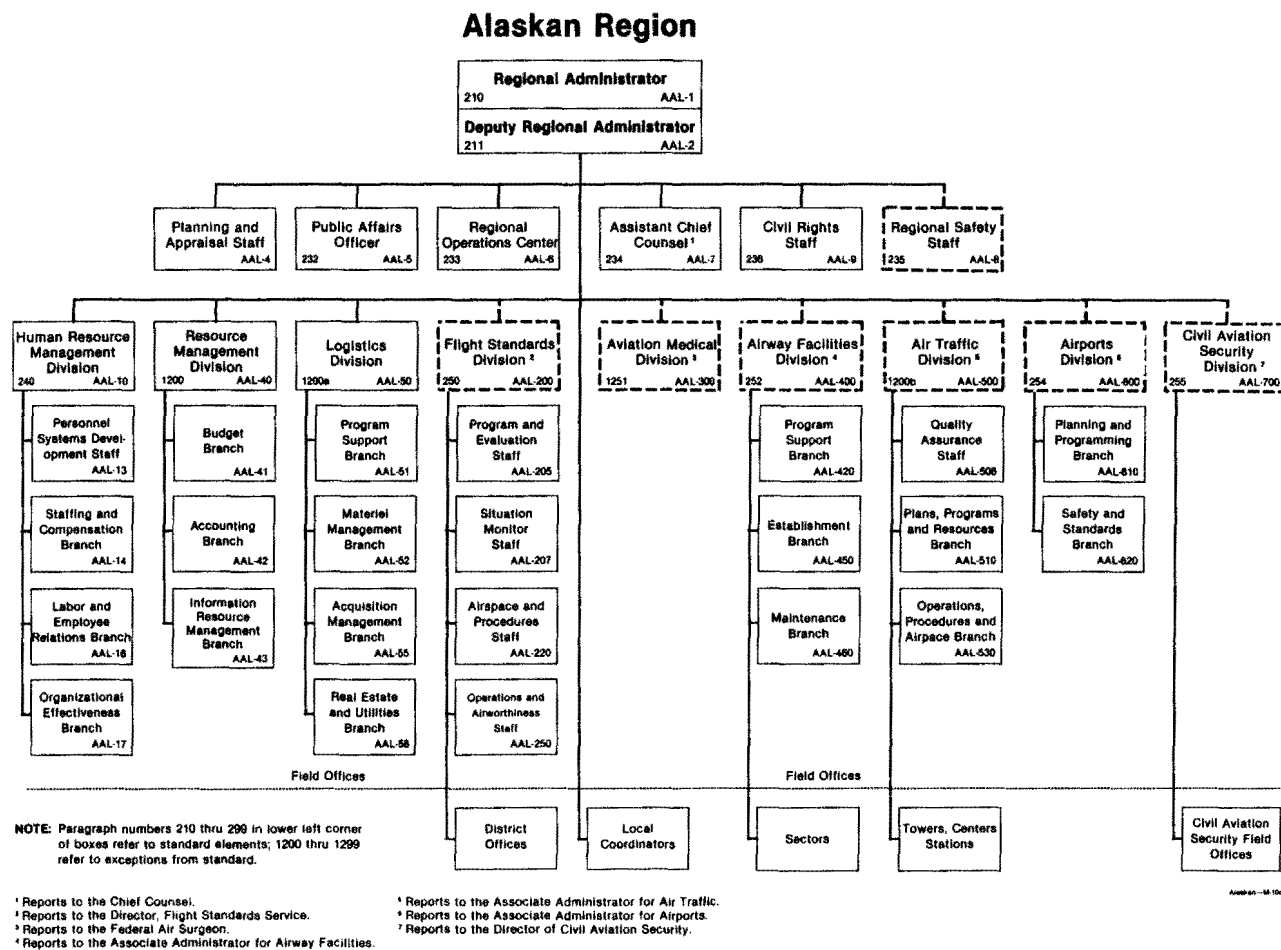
# Alaskan Region

Regional Administrator
210 AAL-1

Deputy Regional Administrator
211 AAL-2

Planning and Appraisal Staff AAL-4

Public Affairs Officer 232 AAL-5

Regional Operations Center 233 AAL-6

Assistant Chief Counsel ¹ 234 AAL-7

Civil Rights Staff 236 AAL-9

Regional Safety Staff 235 AAL-8

Human Resource Management Division 240 AAL-10

Personnel Systems Development Staff AAL-13

Staffing and Compensation Branch AAL-14

Labor and Employee Relations Branch AAL-16

Organizational Effectiveness Branch AAL-17

Resource Management Division 1200 AAL-40

Budget Branch AAL-41

Accounting Branch AAL-42

Information Resource Management Branch AAL-43

Logistics Division 1200a AAL-50

Program Support Branch AAL-51

Materiel Management Branch AAL-52

Acquisition Management Branch AAL-55

Real Estate and Utilities Branch AAL-58

Flight Standards Division ² 250 AAL-200

Program and Evaluation Staff AAL-205

Situation Monitor Staff AAL-207

Airspace and Procedures Staff AAL-220

Operations and Airworthiness Staff AAL-250

Aviation Medical Division ³ 1251 AAL-300

Airway Facilities Division ⁴ 252 AAL-400

Program Support Branch AAL-420

Establishment Branch AAL-450

Maintenance Branch AAL-460

Air Traffic Division ⁵ 1200b AAL-500

Quality Assurance Staff AAL-506

Plans, Programs and Resources Branch AAL-510

Operations, Procedures and Airpace Branch AAL-530

Airports Division ⁶ 254 AAL-600

Planning and Programming Branch AAL-610

Safety and Standards Branch AAL-620

Civil Aviation Security Division ⁷ 255 AAL-700

Field Offices

Field Offices

District Offices

Local Coordinators

Sectors

Towers, Centers Stations

Civil Aviation Security Field Offices

NOTE: Paragraph numbers 210 thru 299 in lower left corner of boxes refer to standard elements; 1200 thru 1299 refer to exceptions from standard.

¹ Reports to the Chief Counsel.
² Reports to the Director, Flight Standards Service.
³ Reports to the Federal Air Surgeon.
⁴ Reports to the Associate Administrator for Airway Facilities.
⁵ Reports to the Associate Administrator for Air Traffic.
⁶ Reports to the Associate Administrator for Airports.
⁷ Reports to the Director of Civil Aviation Security.

Alaskan—M-10c